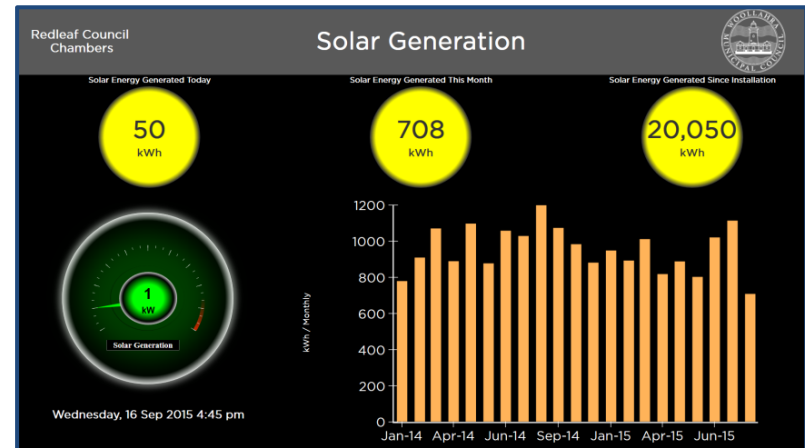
Redleaf Council Chambers

Solar Generation

WOOLLAHRA MUNICIPAL COUNCIL

Solar Energy Generated Today

50
kWh

Solar Energy Generated This Month

708
kWh

Solar Energy Generated Since Installation

20,050
kWh

1
kW

Solar Generation

Wednesday, 16 Sep 2015 4:45 pm

kWh / Monthly

1200
1000
800
600
400
200
0

Jan-14 Apr-14 Jun-14 Sep-14 Jan-15 Apr-15 Jun-15